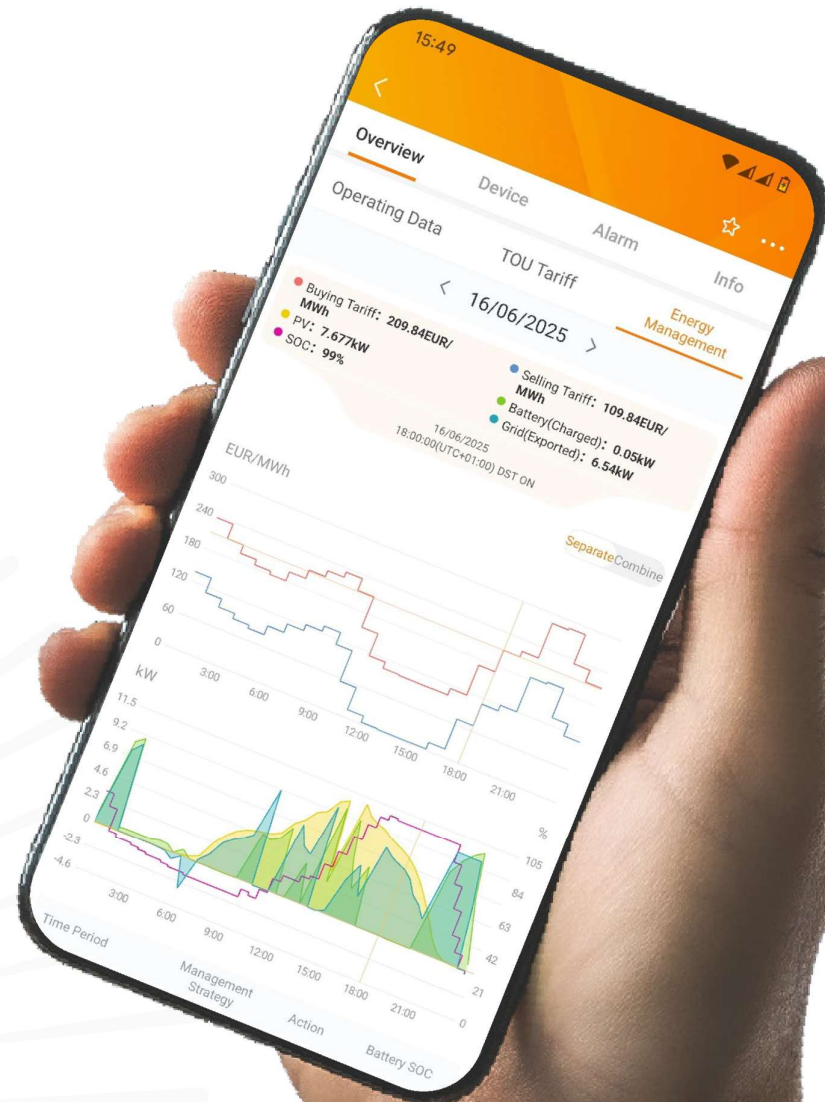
15:49

<

Overview

Device

Alarm

Info

Operating Data

TOU Tariff

Energy Management

< 16/06/2025 >

Buying Tariff: 209.84EUR/MWh
PV: 7.677kW
SOC: 99%

Selling Tariff: 109.84EUR/MWh
Battery(Charged): 0.05kW
Grid(Exported): 6.54kW

16/06/2025
18:00:00(UTC+01:00) DST ON

EUR/MWh
300
240
180
120
60
0
3:00
6:00
9:00
12:00
15:00
18:00
21:00

SeparateCombine

kW
11.5
9.2
6.9
4.6
2.3
0
-2.3
-4.6
3:00
6:00
9:00
12:00
15:00
18:00
21:00

%
105
84
63
42
21
0

Time Period
Management Strategy
Action
Battery SOC